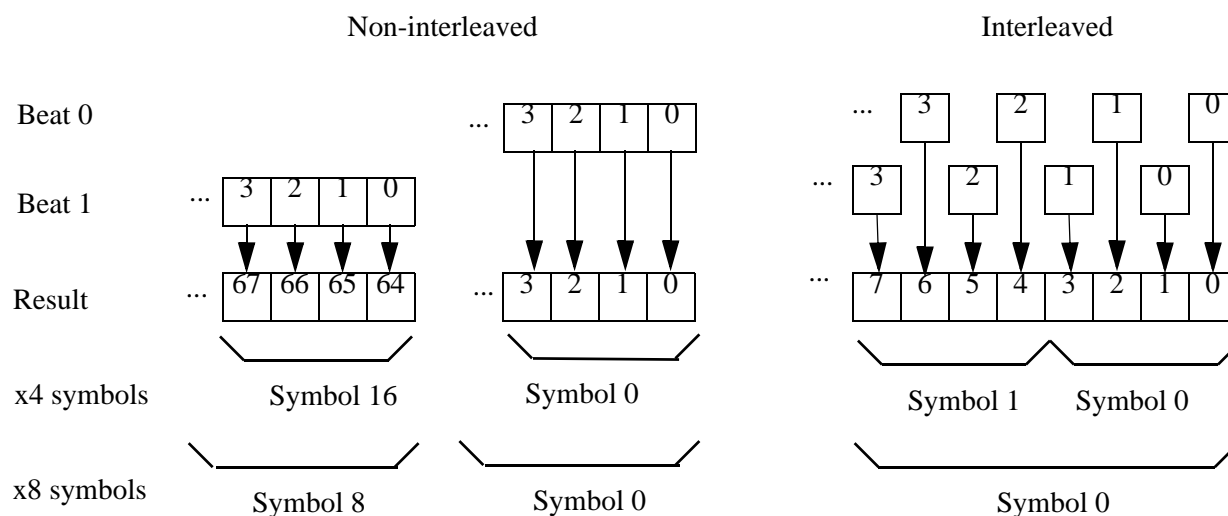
Non-interleaved

Interleaved

Beat 0

Beat 1

Result

x4 symbols

x8 symbols

... 3 2 1 0

... 67 66 65 64

Symbol 16

Symbol 8

... 3 2 1 0

... 3 2 1 0

Symbol 0

Symbol 0

... 3 2 1 0

... 3 2 1 0

... 7 6 5 4 3 2 1 0

Symbol 1

Symbol 0

Symbol 0